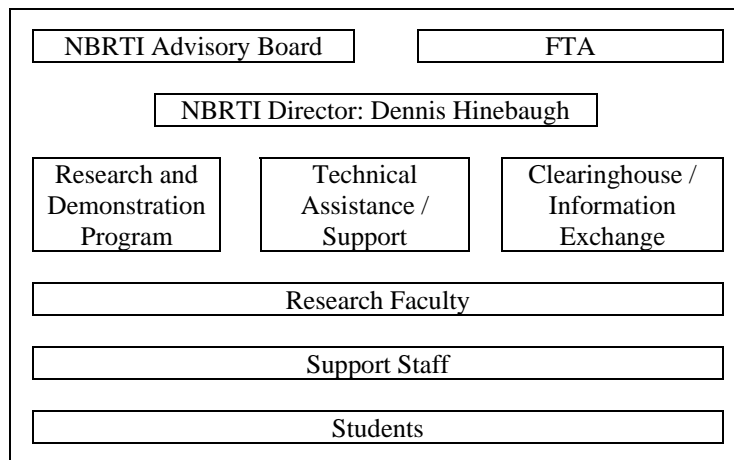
NBRTI Advisory Board

FTA

NBRTI Director: Dennis Hinebaugh

Research and Demonstration Program

Technical Assistance / Support

Clearinghouse / Information Exchange

Research Faculty

Support Staff

Students